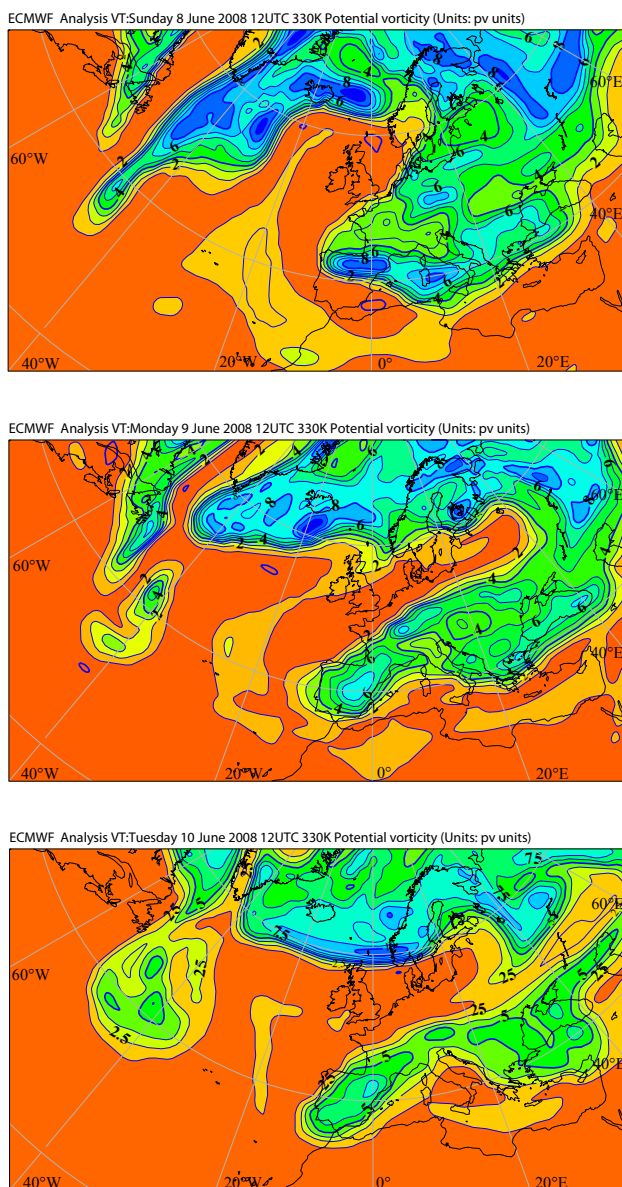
ECMWF Analysis VT:Sunday 8 June 2008 12UTC 330K Potential vorticity (Units: pv units)

60°W
60°E
40°E
40°W
20°W
0°
20°E
2
4
6
8
6
4
2
6
4
2
6
8
6
4
2

ECMWF Analysis VT:Monday 9 June 2008 12UTC 330K Potential vorticity (Units: pv units)

60°W
60°E
40°E
40°W
20°W
0°
20°E
2
4
6
8
6
4
2
4
6
4
2
6
4
2

ECMWF Analysis VT:Tuesday 10 June 2008 12UTC 330K Potential vorticity (Units: pv units)

60°W
60°E
40°E
40°W
20°W
0°
20°E
2.5
5
7.5
7.5
5
2.5
2.5
2.5
5
5
2.5
7.5
5